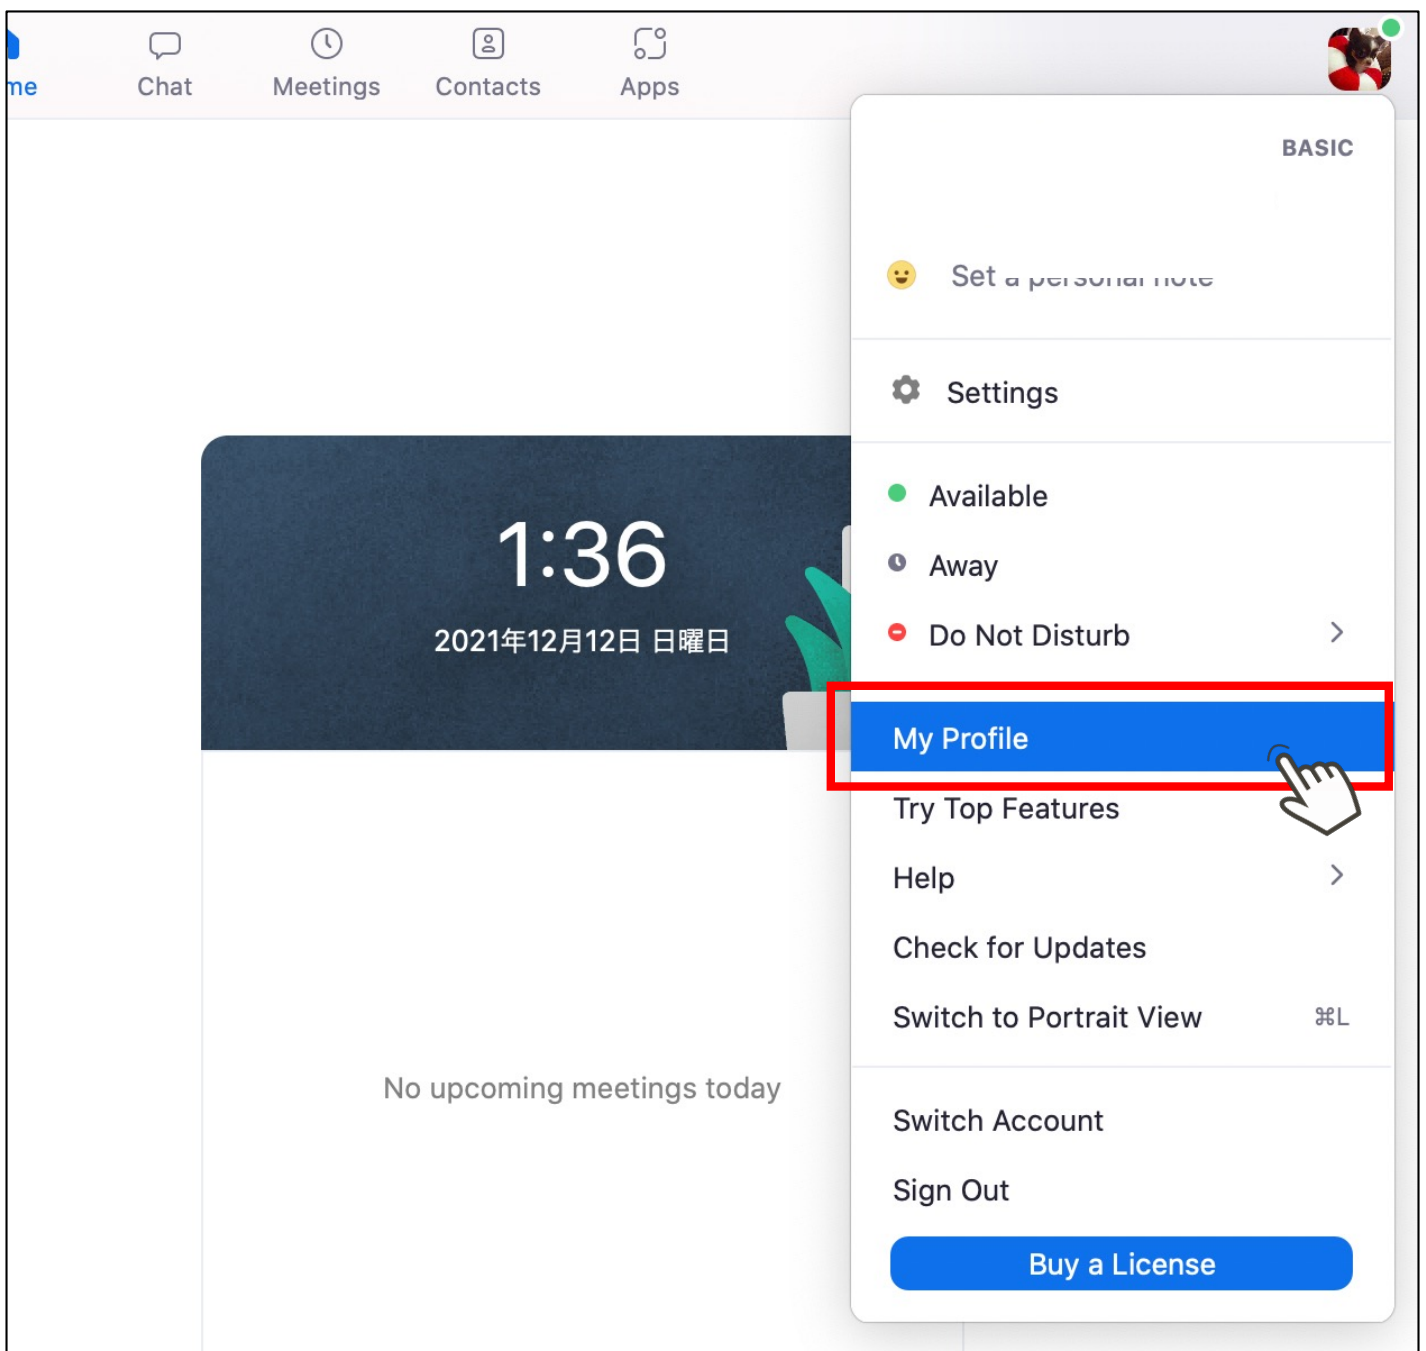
me Chat Meetings Contacts Apps

1:36

2021年12月12日 日曜日

No upcoming meetings today

BASIC

Set a personal note

Settings

Available

Away

Do Not Disturb

My Profile

Try Top Features

Help

Check for Updates

Switch to Portrait View ⌘L

Switch Account

Sign Out

Buy a License